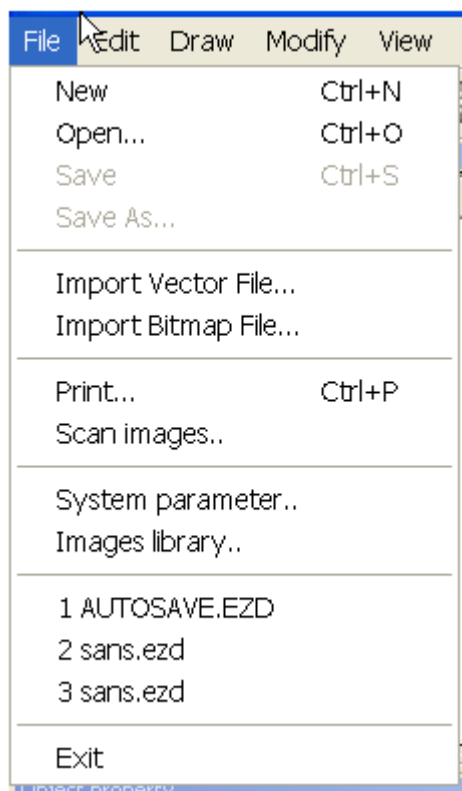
File Edit Draw Modify View

New Ctrl+N
Open... Ctrl+O
Save Ctrl+S
Save As...

Import Vector File...
Import Bitmap File...

Print... Ctrl+P
Scan images..

System parameter..
Images library..

1 AUTOSAVE.EZD
2 sans.ezd
3 sans.ezd

Exit